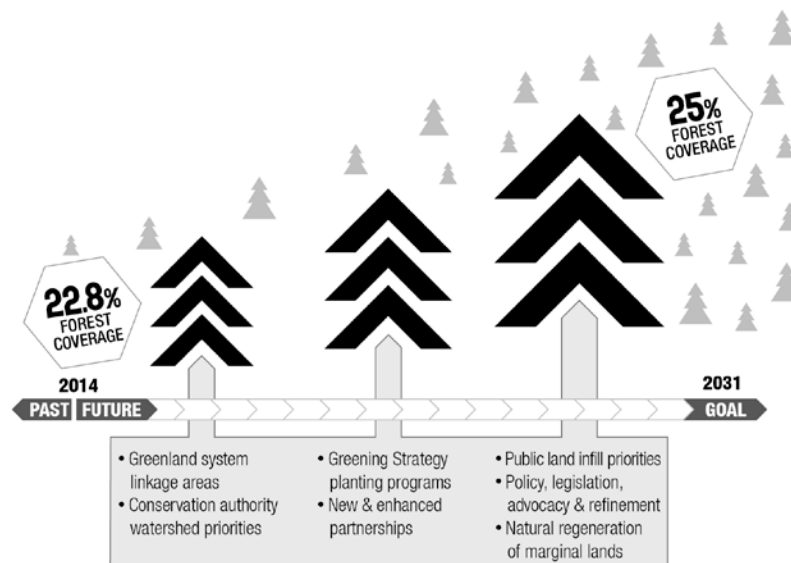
22.8%
FOREST COVERAGE

25%
FOREST COVERAGE

2014

2031

PAST FUTURE

GOAL

• Greenland system linkage areas
• Conservation authority watershed priorities

• Greening Strategy planting programs
• New & enhanced partnerships

• Public land infill priorities
• Policy, legislation, advocacy & refinement
• Natural regeneration of marginal lands